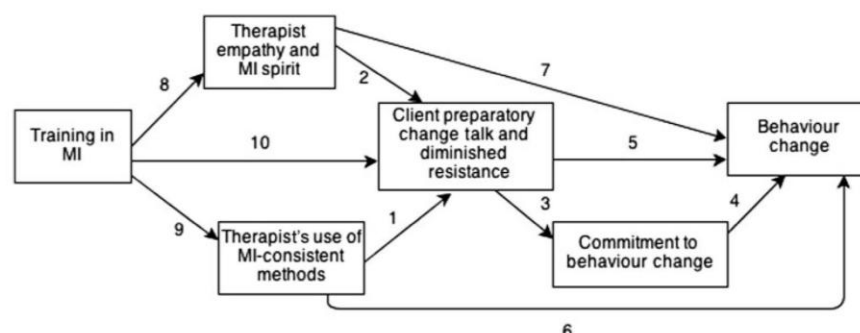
Therapist empathy and MI spirit

8

2

7

Training in MI

10

Client preparatory change talk and diminished resistance

5

Behaviour change

9

1

3

4

Therapist's use of MI-consistent methods

Commitment to behaviour change

6